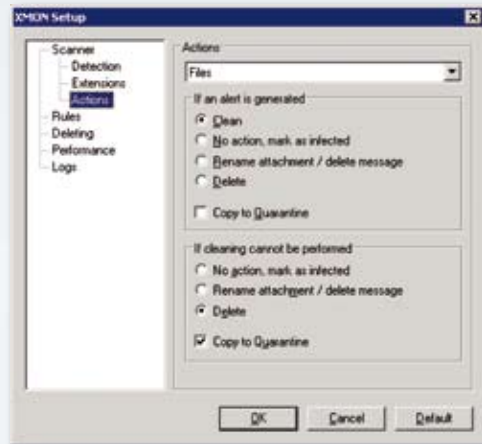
XMON Setup

Scanner
Detection
Extensions
Actions
Rules
Deleting
Performance
Logs

Actions

Files

If an alert is generated

Clean

No action, mark as infected

Rename attachment / delete message

Delete

Copy to Quarantine

If cleaning cannot be performed

No action, mark as infected

Rename attachment / delete message

Delete

Copy to Quarantine

OK

Cancel

Default